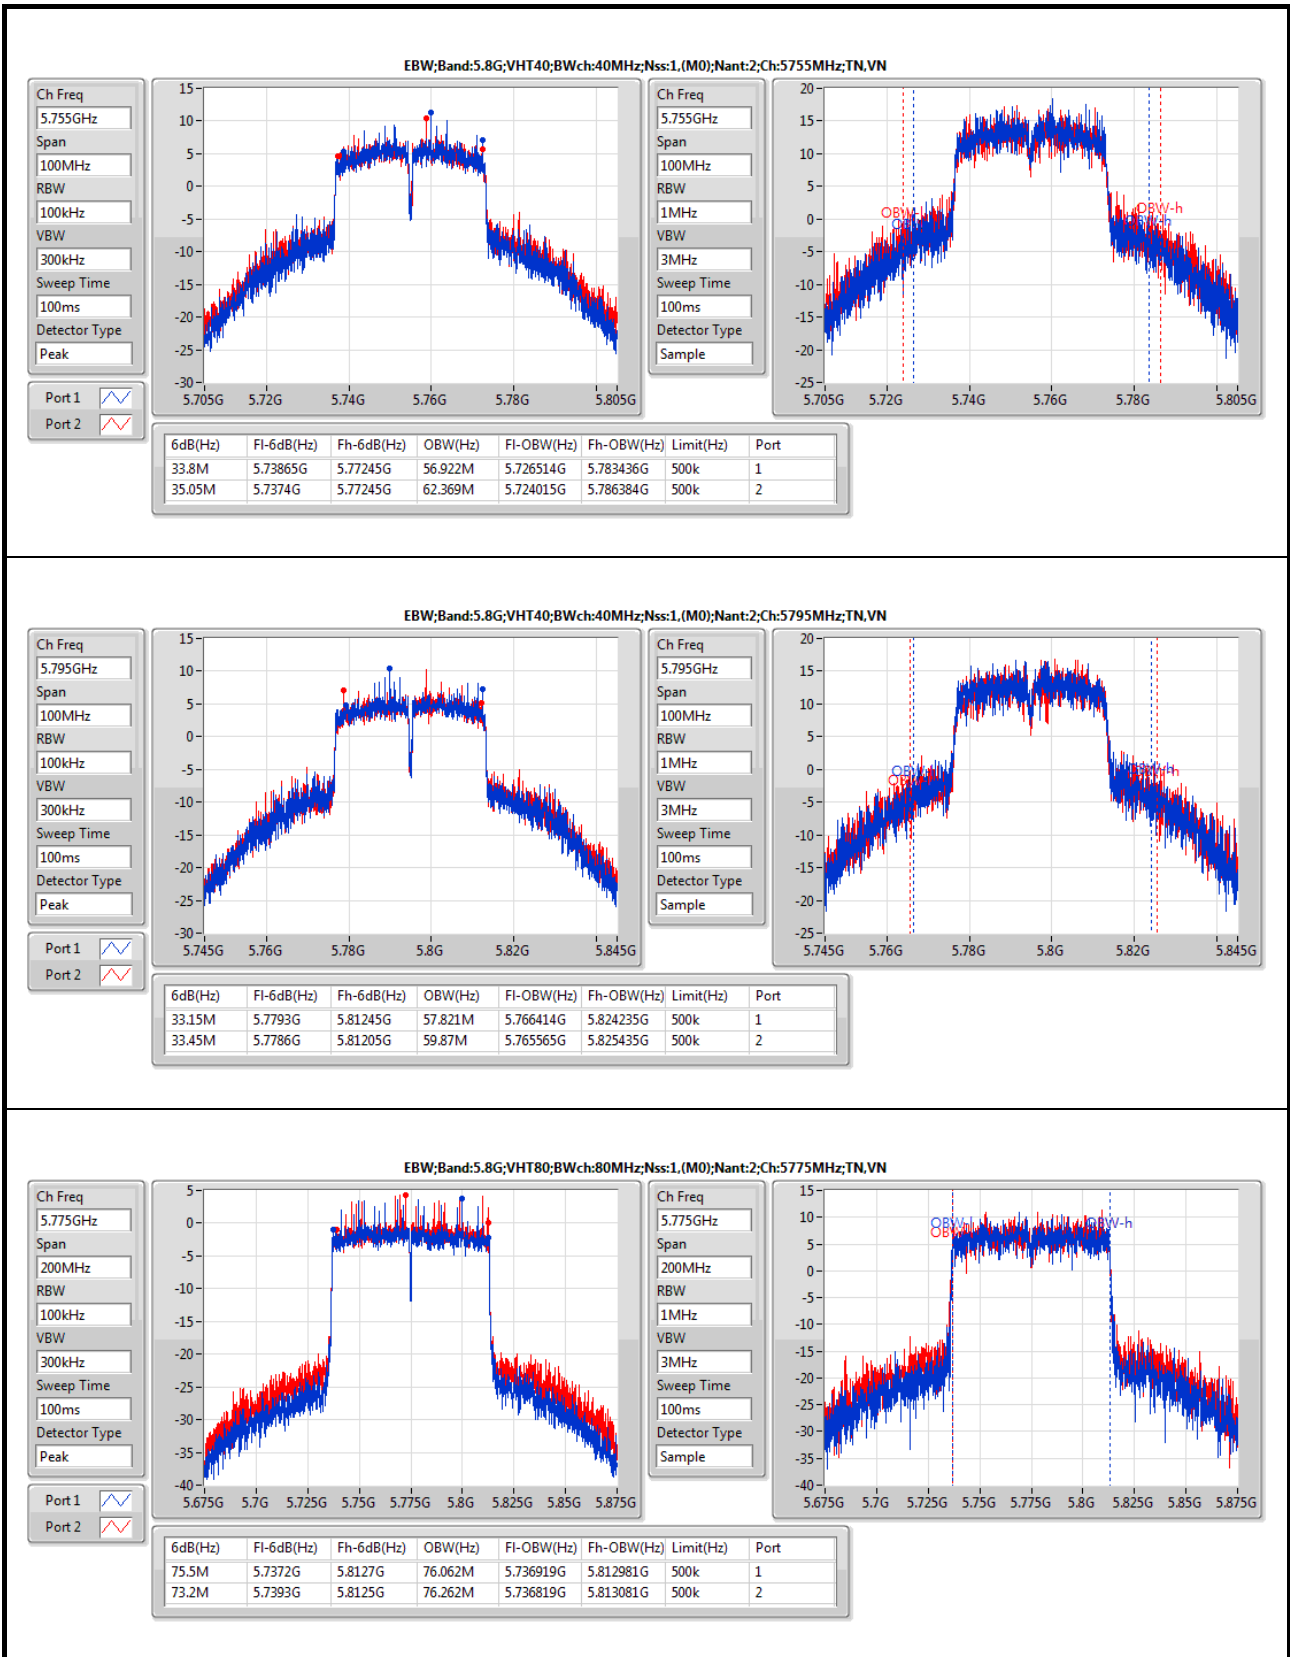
EBW;Band:5.8G;VHT40;BWch:40MHz;Nss:1,(M0);Nant:2;Ch:5755MHz;TN,VN

Ch Freq
5.755GHz
Span
100MHz
RBW
100kHz
VBW
300kHz
Sweep Time
100ms
Detector Type
Peak

Port 1
Port 2

15
10
5
0
-5
-10
-15
-20
-25
-30
5.705G 5.72G 5.74G 5.76G 5.78G 5.805G

Ch Freq
5.755GHz
Span
100MHz
RBW
1MHz
VBW
3MHz
Sweep Time
100ms
Detector Type
Sample

20
15
10
5
0
-5
-10
-15
-20
-25
OBW-l
OBW-h
5.705G 5.72G 5.74G 5.76G 5.78G 5.805G

| 6dB(Hz) | Fl-6dB(Hz) | Fh-6dB(Hz) | OBW(Hz) | Fl-OBW(Hz) | Fh-OBW(Hz) | Limit(Hz) | Port |
|---|---|---|---|---|---|---|---|
| 33.8M | 5.73865G | 5.77245G | 56.922M | 5.726514G | 5.783436G | 500k | 1 |
| 35.05M | 5.7374G | 5.77245G | 62.369M | 5.724015G | 5.786384G | 500k | 2 |

EBW;Band:5.8G;VHT40;BWch:40MHz;Nss:1,(M0);Nant:2;Ch:5795MHz;TN,VN

Ch Freq
5.795GHz
Span
100MHz
RBW
100kHz
VBW
300kHz
Sweep Time
100ms
Detector Type
Peak

Port 1
Port 2

15
10
5
0
-5
-10
-15
-20
-25
-30
5.745G 5.76G 5.78G 5.8G 5.82G 5.845G

Ch Freq
5.795GHz
Span
100MHz
RBW
1MHz
VBW
3MHz
Sweep Time
100ms
Detector Type
Sample

20
15
10
5
0
-5
-10
-15
-20
-25
OBW-l
OBW-h
5.745G 5.76G 5.78G 5.8G 5.82G 5.845G

| 6dB(Hz) | Fl-6dB(Hz) | Fh-6dB(Hz) | OBW(Hz) | Fl-OBW(Hz) | Fh-OBW(Hz) | Limit(Hz) | Port |
|---|---|---|---|---|---|---|---|
| 33.15M | 5.7793G | 5.81245G | 57.821M | 5.766414G | 5.824235G | 500k | 1 |
| 33.45M | 5.7786G | 5.81205G | 59.87M | 5.765565G | 5.825435G | 500k | 2 |

EBW;Band:5.8G;VHT80;BWch:80MHz;Nss:1,(M0);Nant:2;Ch:5775MHz;TN,VN

Ch Freq
5.775GHz
Span
200MHz
RBW
100kHz
VBW
300kHz
Sweep Time
100ms
Detector Type
Peak

Port 1
Port 2

5
0
-5
-10
-15
-20
-25
-30
-35
-40
5.675G 5.7G 5.725G 5.75G 5.775G 5.8G 5.825G 5.85G 5.875G

Ch Freq
5.775GHz
Span
200MHz
RBW
1MHz
VBW
3MHz
Sweep Time
100ms
Detector Type
Sample

15
10
5
0
-5
-10
-15
-20
-25
-30
-35
-40
OBW-l
OBW-h
5.675G 5.7G 5.725G 5.75G 5.775G 5.8G 5.825G 5.85G 5.875G

| 6dB(Hz) | Fl-6dB(Hz) | Fh-6dB(Hz) | OBW(Hz) | Fl-OBW(Hz) | Fh-OBW(Hz) | Limit(Hz) | Port |
|---|---|---|---|---|---|---|---|
| 75.5M | 5.7372G | 5.8127G | 76.062M | 5.736919G | 5.812981G | 500k | 1 |
| 73.2M | 5.7393G | 5.8125G | 76.262M | 5.736819G | 5.813081G | 500k | 2 |